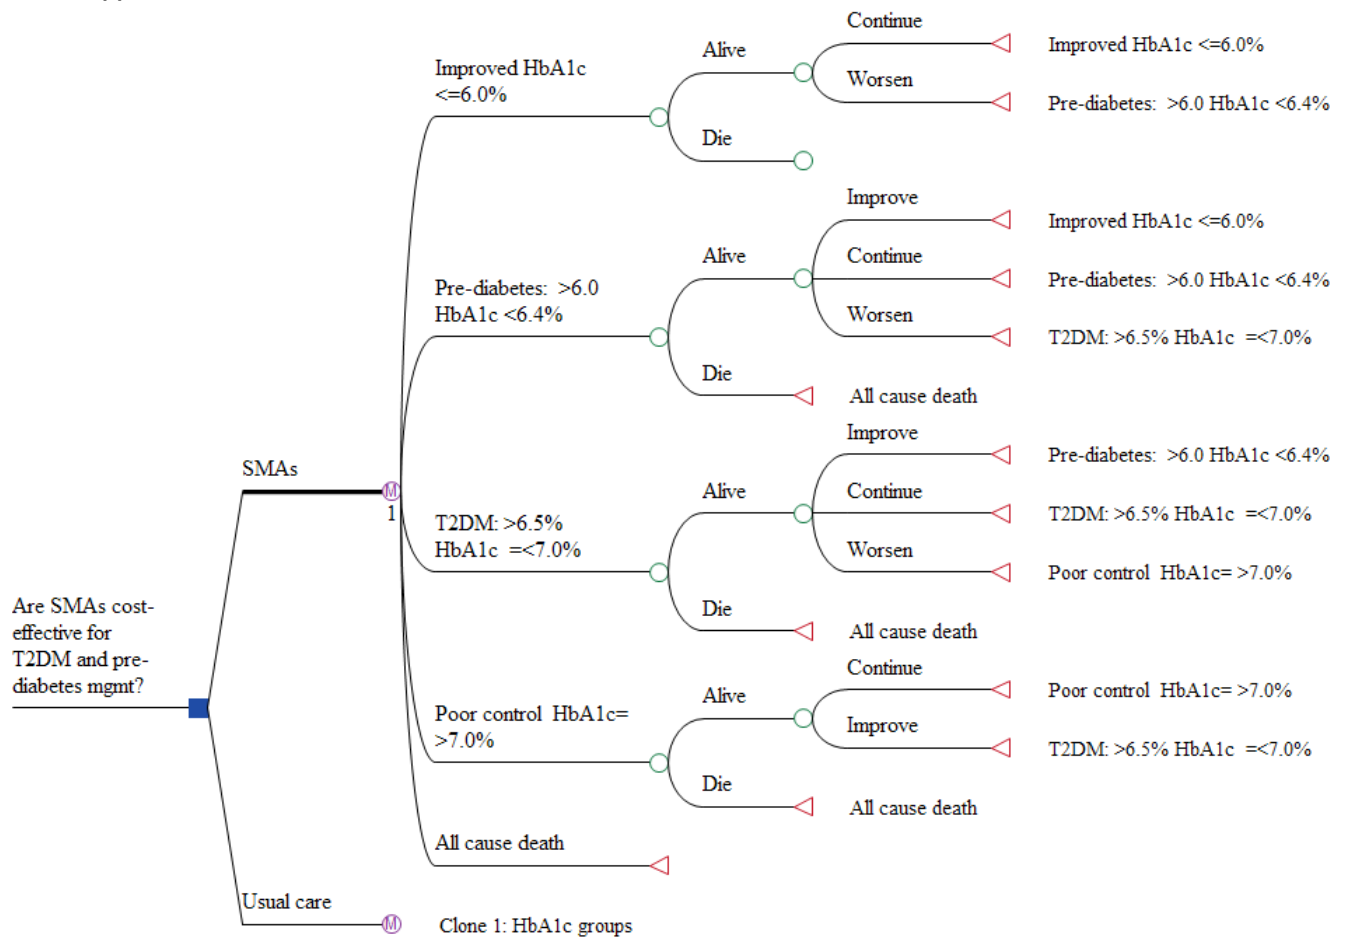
Are SMAs cost-effective for T2DM and pre-diabetes mgmt?

SMAs

M
1

Improved HbA1c <=6.0%

Alive

Continue

Improved HbA1c <=6.0%

Worsen

Pre-diabetes: >6.0 HbA1c <6.4%

Die

Pre-diabetes: >6.0 HbA1c <6.4%

Alive

Improve

Improved HbA1c <=6.0%

Continue

Pre-diabetes: >6.0 HbA1c <6.4%

Worsen

T2DM: >6.5% HbA1c =<7.0%

Die

All cause death

T2DM: >6.5% HbA1c =<7.0%

Alive

Improve

Pre-diabetes: >6.0 HbA1c <6.4%

Continue

T2DM: >6.5% HbA1c =<7.0%

Worsen

Poor control HbA1c= >7.0%

Die

All cause death

Poor control HbA1c= >7.0%

Alive

Continue

Poor control HbA1c= >7.0%

Improve

T2DM: >6.5% HbA1c =<7.0%

Die

All cause death

All cause death

Usual care

M

Clone 1: HbA1c groups